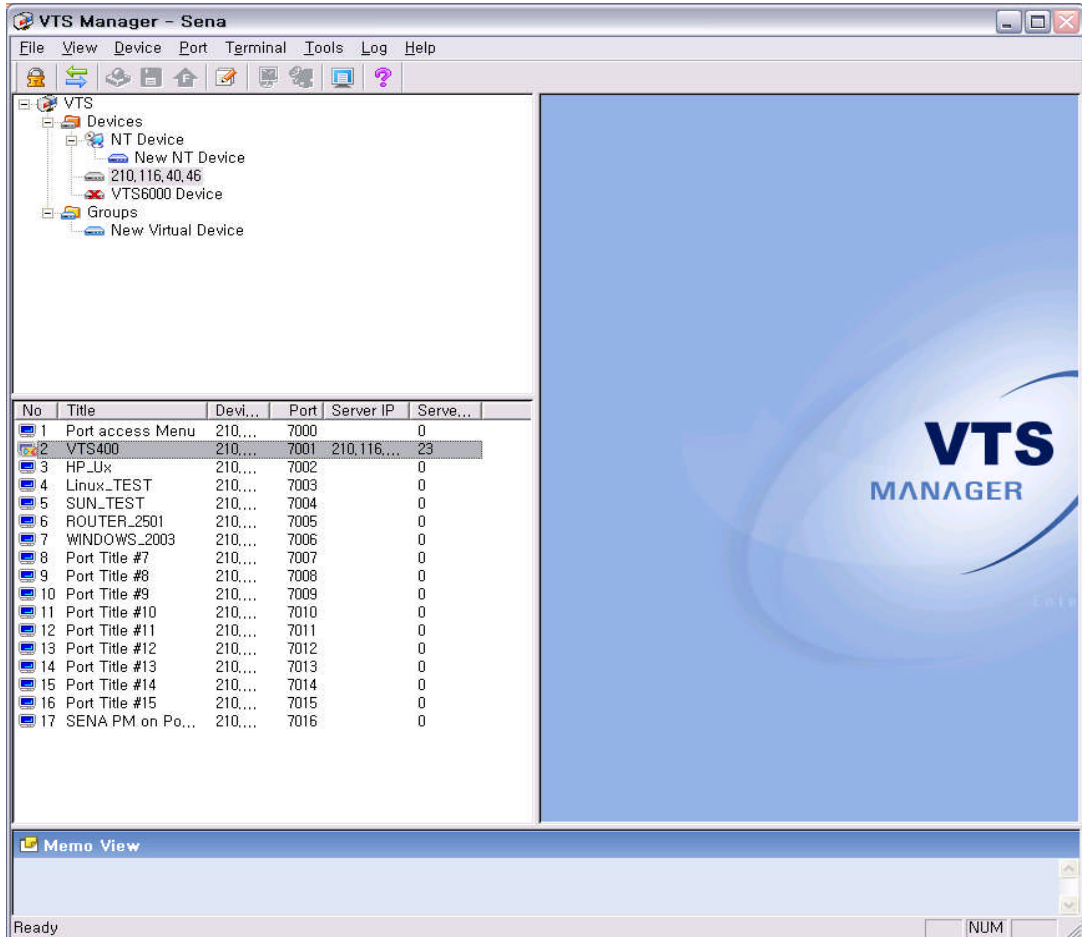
VTS Manager - Sena

File View Device Port Terminal Tools Log Help

VTS
Devices
NT Device
New NT Device
210.116.40.46
VTS6000 Device
Groups
New Virtual Device

| No | Title | Devi... | Port | Server IP | Serve... |
|---|---|---|---|---|---|
| 1 | Port access Menu | 210.... | 7000 | | 0 |
| 2 | VTS400 | 210.... | 7001 | 210.116.... | 23 |
| 3 | HP_Ux | 210.... | 7002 | | 0 |
| 4 | Linux_TEST | 210.... | 7003 | | 0 |
| 5 | SUN_TEST | 210.... | 7004 | | 0 |
| 6 | ROUTER_2501 | 210.... | 7005 | | 0 |
| 7 | WINDOWS_2003 | 210.... | 7006 | | 0 |
| 8 | Port Title #7 | 210.... | 7007 | | 0 |
| 9 | Port Title #8 | 210.... | 7008 | | 0 |
| 10 | Port Title #9 | 210.... | 7009 | | 0 |
| 11 | Port Title #10 | 210.... | 7010 | | 0 |
| 12 | Port Title #11 | 210.... | 7011 | | 0 |
| 13 | Port Title #12 | 210.... | 7012 | | 0 |
| 14 | Port Title #13 | 210.... | 7013 | | 0 |
| 15 | Port Title #14 | 210.... | 7014 | | 0 |
| 16 | Port Title #15 | 210.... | 7015 | | 0 |
| 17 | SENA PM on Po... | 210.... | 7016 | | 0 |

VTS
MANAGER

Memo View

Ready
NUM